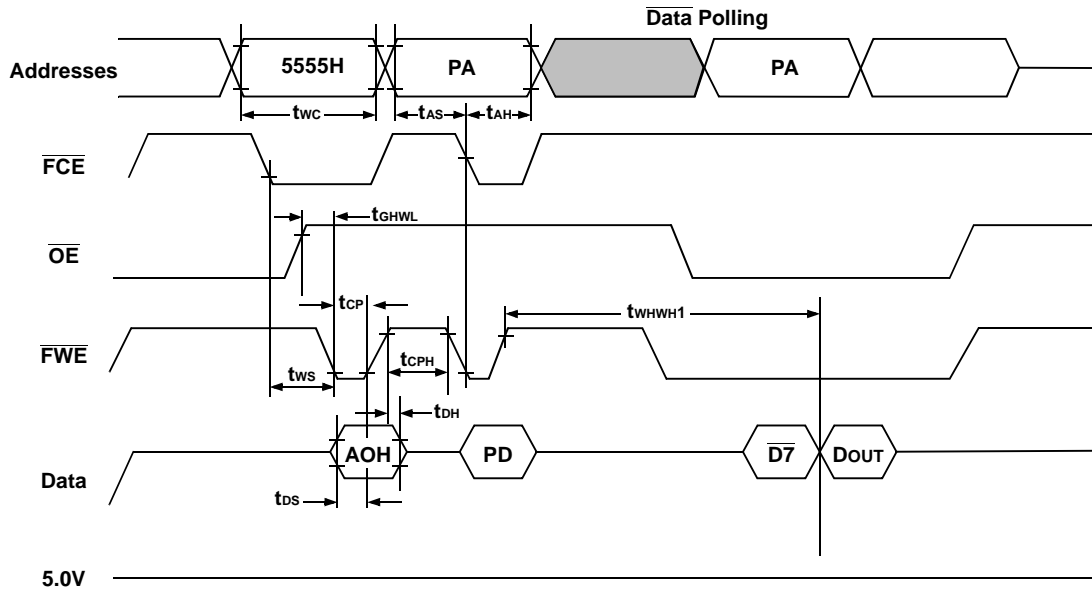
$\overline{\text{Data}}$ Polling

Addresses

5555H

PA

PA

$t_{WC}$

$t_{AS}$

$t_{AH}$

$\overline{FCE}$

$t_{GHWL}$

$\overline{OE}$

$t_{CP}$

$t_{WHWH1}$

$\overline{FWE}$

$t_{CPH}$

$t_{WS}$

$t_{DH}$

AOH

PD

$\overline{D7}$

$D_{OUT}$

Data

$t_{DS}$

5.0V